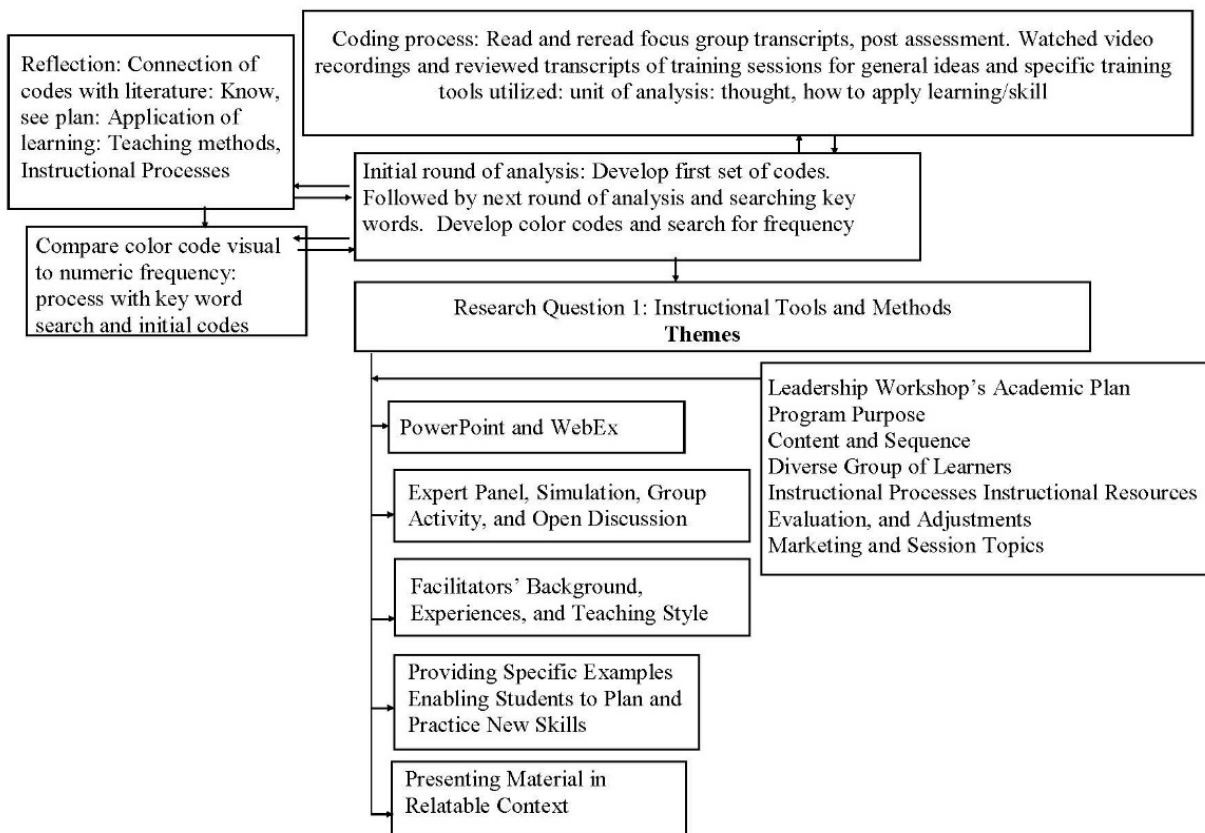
Coding process: Read and reread focus group transcripts, post assessment. Watched video recordings and reviewed transcripts of training sessions for general ideas and specific training tools utilized: unit of analysis: thought, how to apply learning/skill

Reflection: Connection of codes with literature: Know, see plan: Application of learning: Teaching methods, Instructional Processes

Initial round of analysis: Develop first set of codes. Followed by next round of analysis and searching key words. Develop color codes and search for frequency

Compare color code visual to numeric frequency: process with key word search and initial codes

Research Question 1: Instructional Tools and Methods
**Themes**

Leadership Workshop's Academic Plan
Program Purpose
Content and Sequence
Diverse Group of Learners
Instructional Processes Instructional Resources
Evaluation, and Adjustments
Marketing and Session Topics

PowerPoint and WebEx

Expert Panel, Simulation, Group Activity, and Open Discussion

Facilitators' Background, Experiences, and Teaching Style

Providing Specific Examples Enabling Students to Plan and Practice New Skills

Presenting Material in Relatable Context